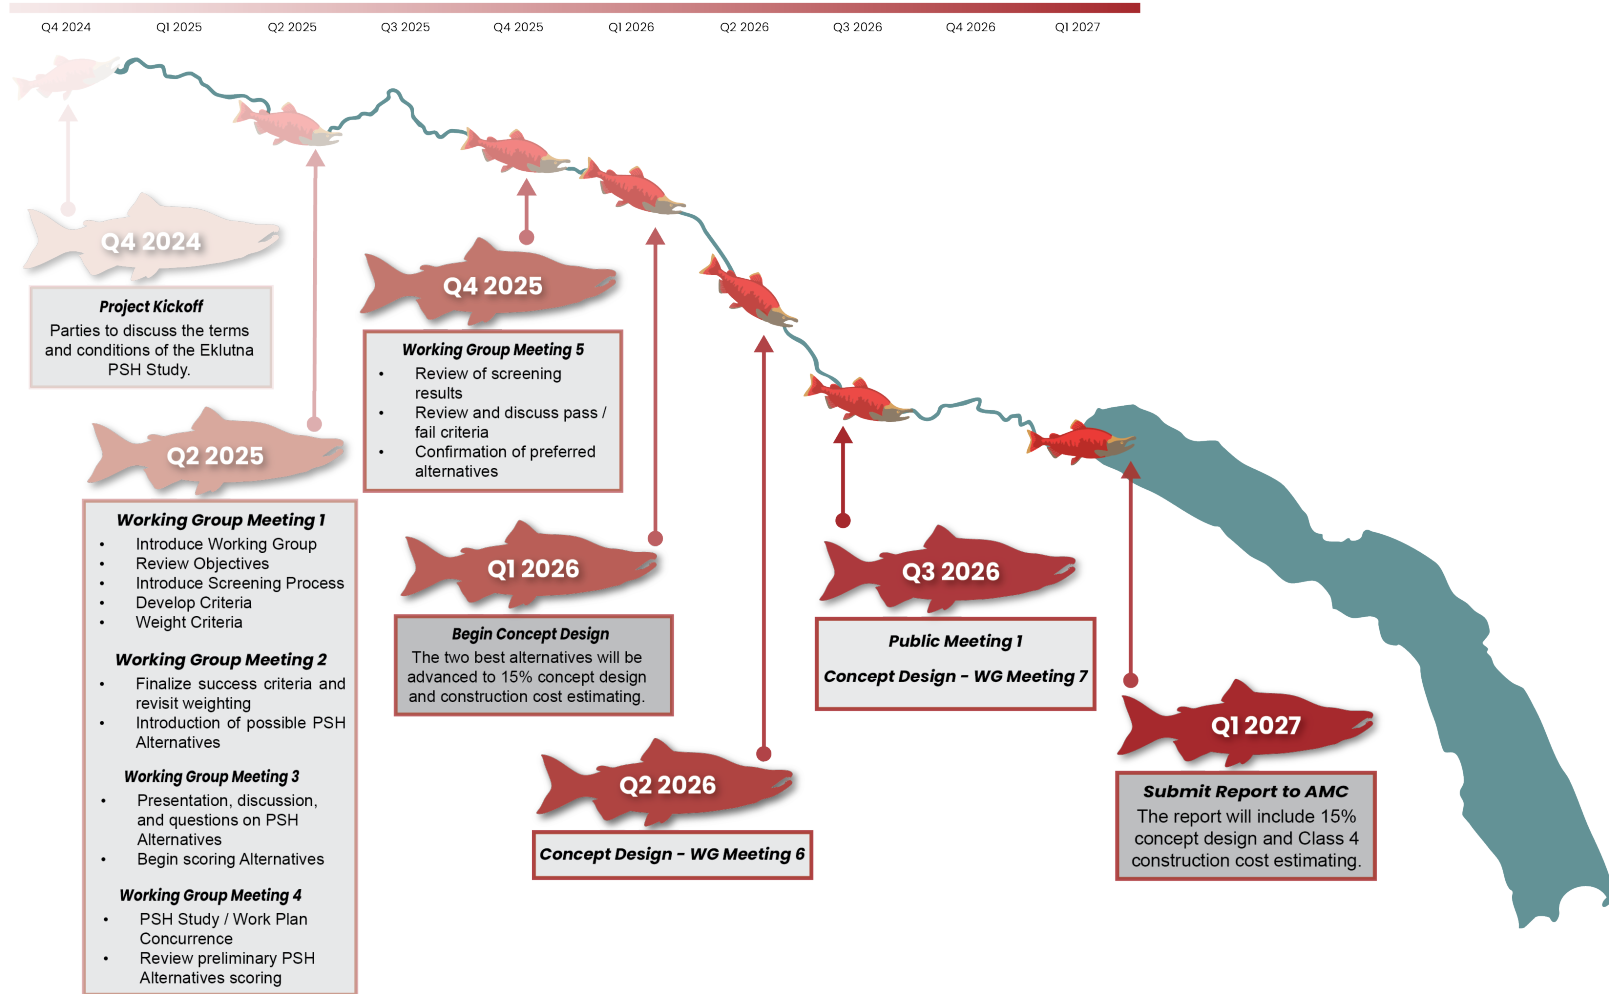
Q4 2024 Q1 2025 Q2 2025 Q3 2025 Q4 2025 Q1 2026 Q2 2026 Q3 2026 Q4 2026 Q1 2027

Q4 2024

**Project Kickoff**
Parties to discuss the terms and conditions of the Eklutna PSH Study.

Q2 2025

**Working Group Meeting 1**
- Introduce Working Group
- Review Objectives
- Introduce Screening Process
- Develop Criteria
- Weight Criteria

**Working Group Meeting 2**
- Finalize success criteria and revisit weighting
- Introduction of possible PSH Alternatives

**Working Group Meeting 3**
- Presentation, discussion, and questions on PSH Alternatives
- Begin scoring Alternatives

**Working Group Meeting 4**
- PSH Study / Work Plan Concurrence
- Review preliminary PSH Alternatives scoring

Q4 2025

**Working Group Meeting 5**
- Review of screening results
- Review and discuss pass / fail criteria
- Confirmation of preferred alternatives

Q1 2026

**Begin Concept Design**
The two best alternatives will be advanced to 15% concept design and construction cost estimating.

Q2 2026

**Concept Design - WG Meeting 6**

Q3 2026

**Public Meeting 1**

**Concept Design - WG Meeting 7**

Q1 2027

**Submit Report to AMC**
The report will include 15% concept design and Class 4 construction cost estimating.